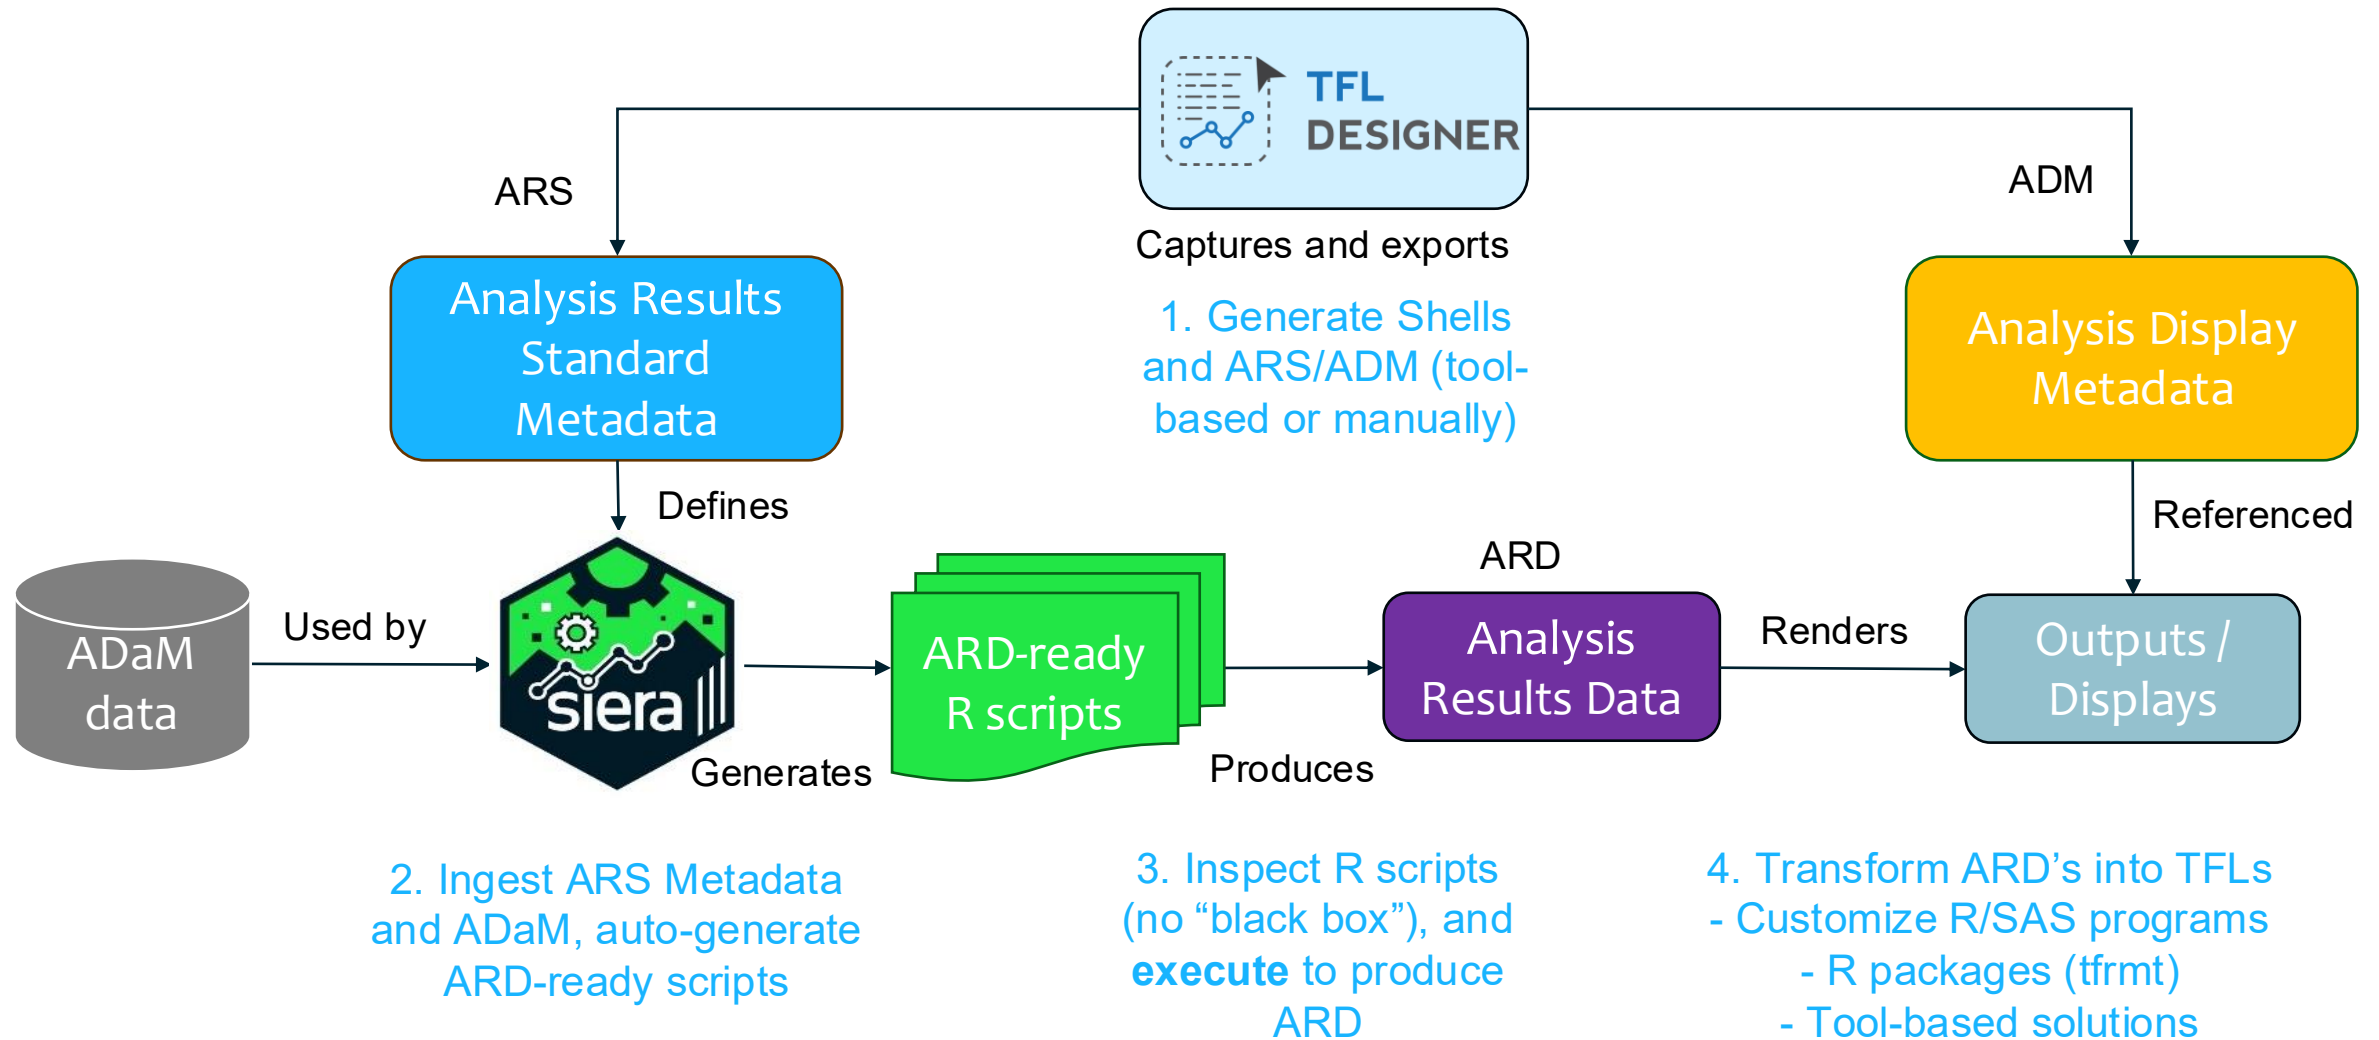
TFL DESIGNER

ARS

ADM

Captures and exports

Analysis Results Standard Metadata

1. Generate Shells and ARS/ADM (tool-based or manually)

Analysis Display Metadata

Defines

Referenced

ARD

ADaM data

Used by

siera

ARD-ready R scripts

Analysis Results Data

Renders

Outputs / Displays

Generates

Produces

2. Ingest ARS Metadata and ADaM, auto-generate ARD-ready scripts

3. Inspect R scripts (no “black box”), and **execute** to produce ARD

4. Transform ARD’s into TFLs
- Customize R/SAS programs
- R packages (tfrmt)
- Tool-based solutions